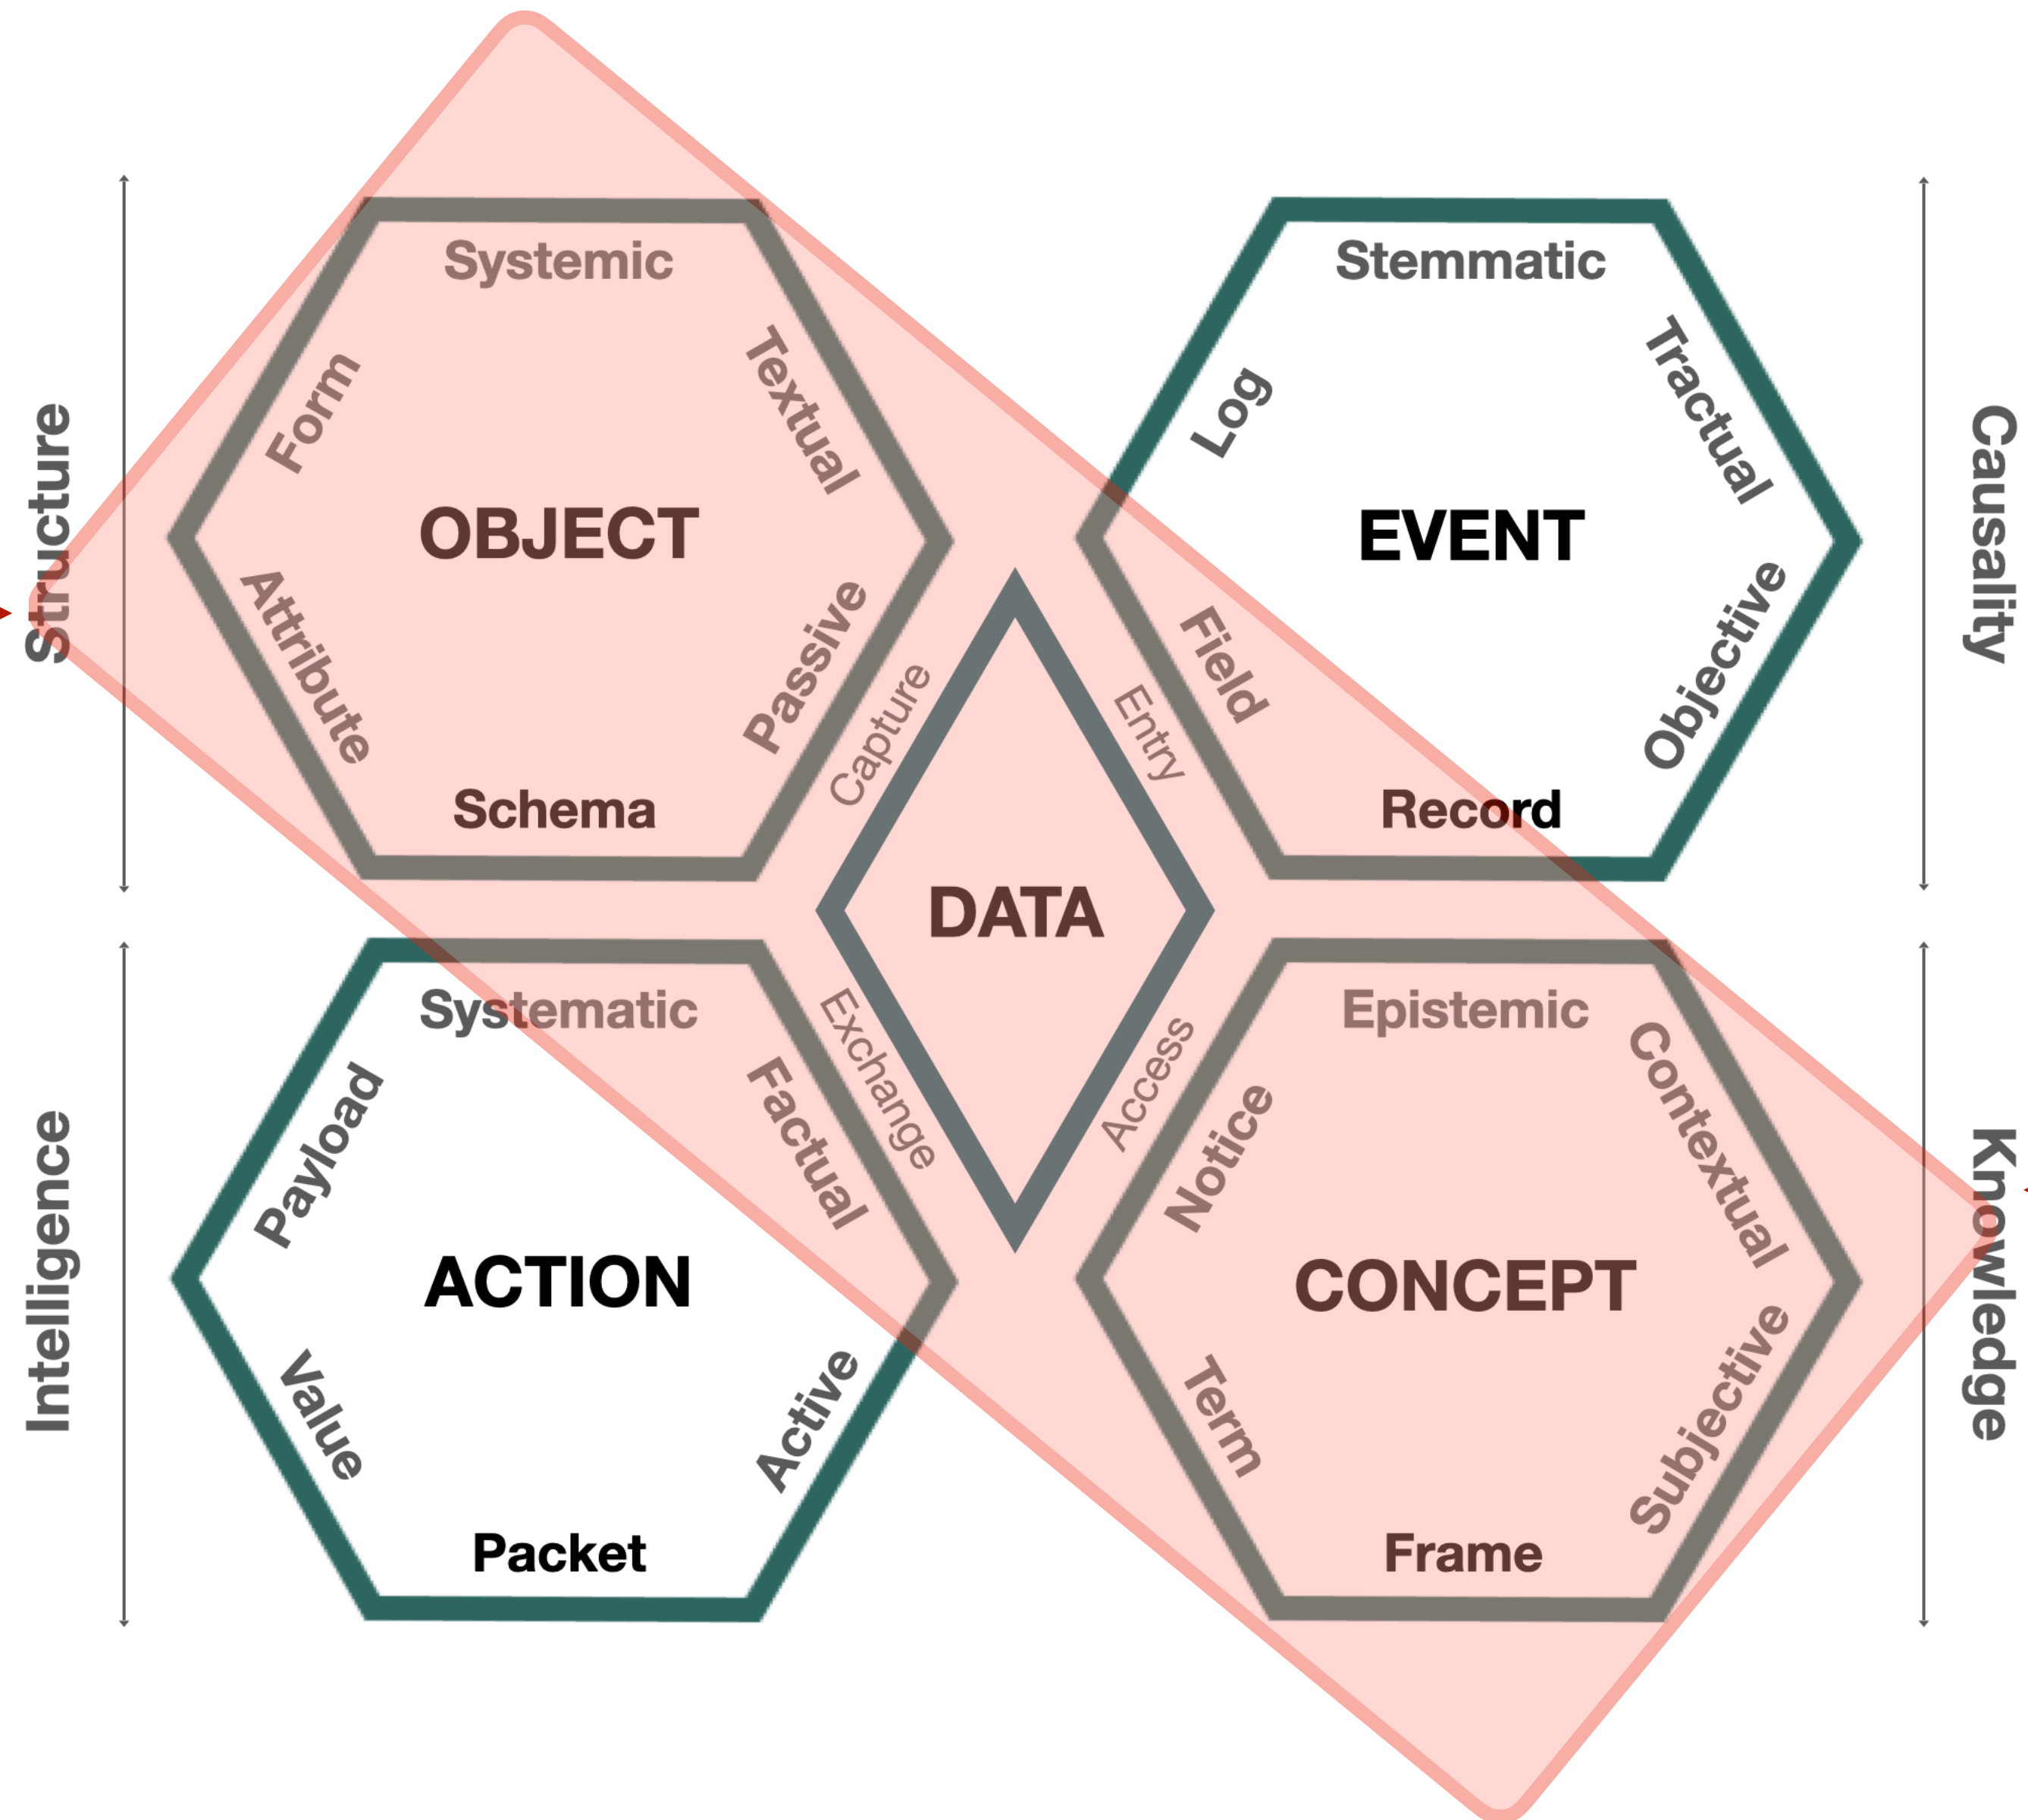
Structure

Systemic
Form
Textual
OBJECT
Attribute
Passive
Schema

Stemmatic
Log
Tractual
EVENT
Field
Objective
Record

Causality

Capture
Entry
DATA
Exchange
Access

Intelligence

Systematic
Payload
Factual
ACTION
Value
Active
Packet

Epistemic
Notice
Contextual
CONCEPT
Term
Subjective
Frame

Knowledge